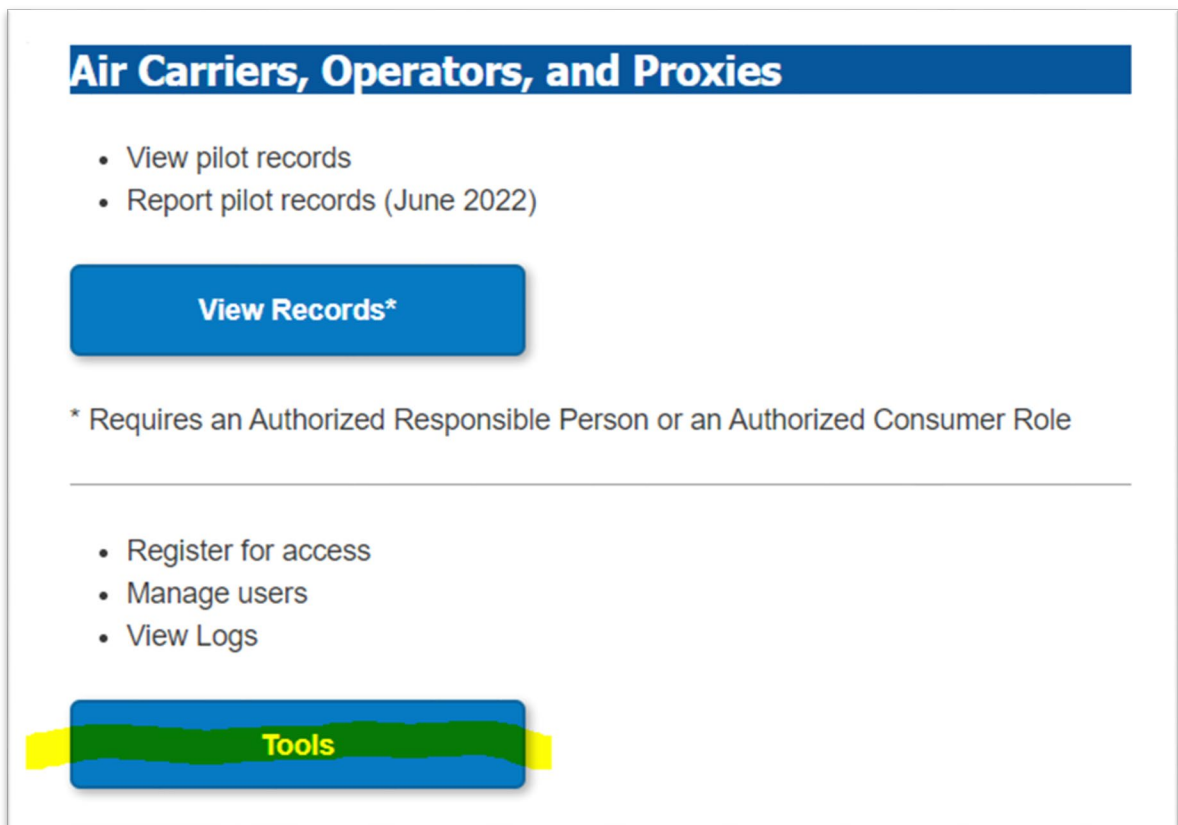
Air Carriers, Operators, and Proxies

- View pilot records
- Report pilot records (June 2022)

View Records*

* Requires an Authorized Responsible Person or an Authorized Consumer Role

- Register for access
- Manage users
- View Logs

Tools